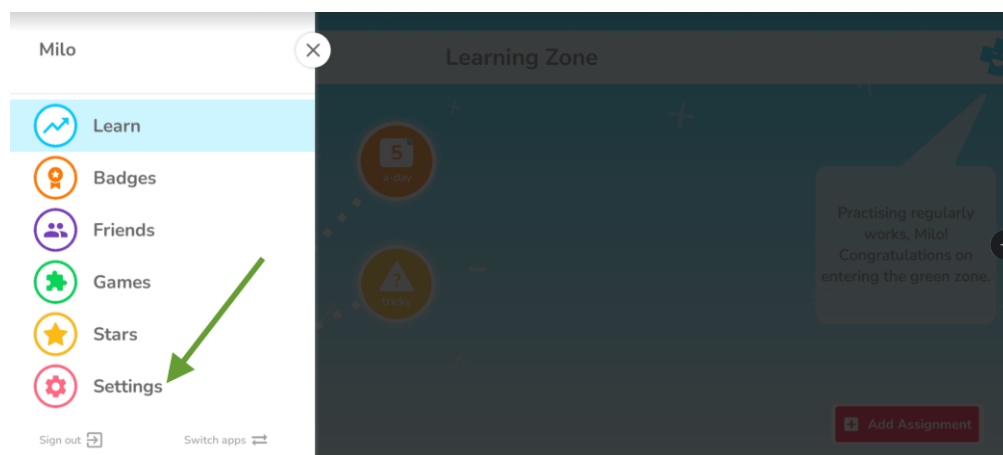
Milo

Learn

Badges

Friends

Games

Stars

Settings

Sign out

Switch apps

Learning Zone

5
a-day

?
tricky

Practising regularly works, Milo! Congratulations on entering the green zone.

Add Assignment